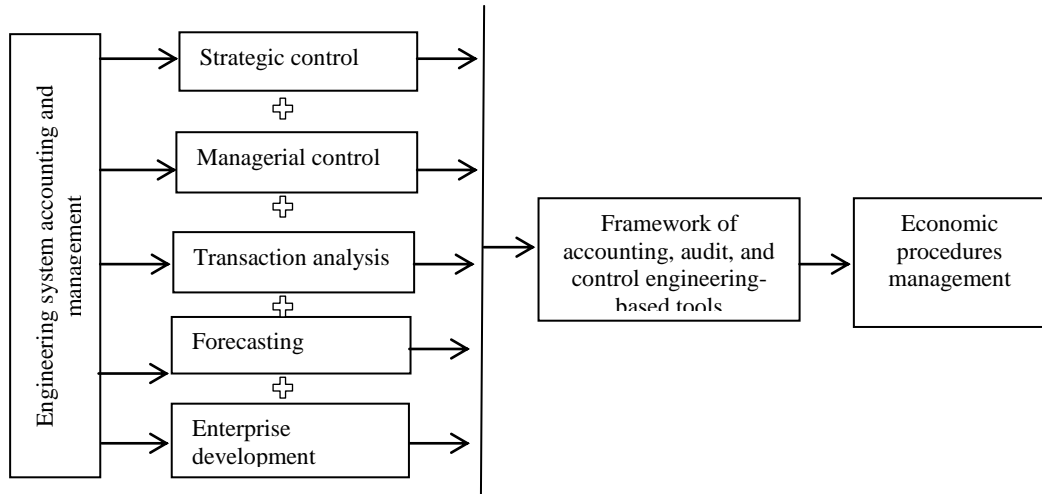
Engineering system accounting and management

Strategic control

Managerial control

Transaction analysis

Forecasting

Enterprise development

Framework of accounting, audit, and control engineering-based tools

Economic procedures management